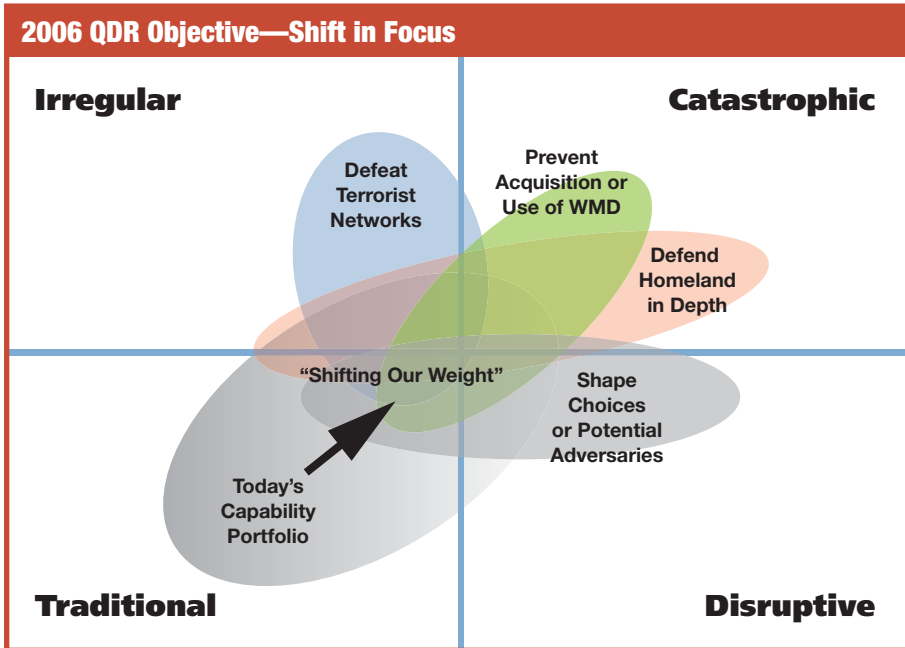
2006 QDR Objective—Shift in Focus

Irregular

Catastrophic

Defeat Terrorist Networks

Prevent Acquisition or Use of WMD

Defend Homeland in Depth

"Shifting Our Weight"

Shape Choices or Potential Adversaries

Today's Capability Portfolio

Traditional

Disruptive